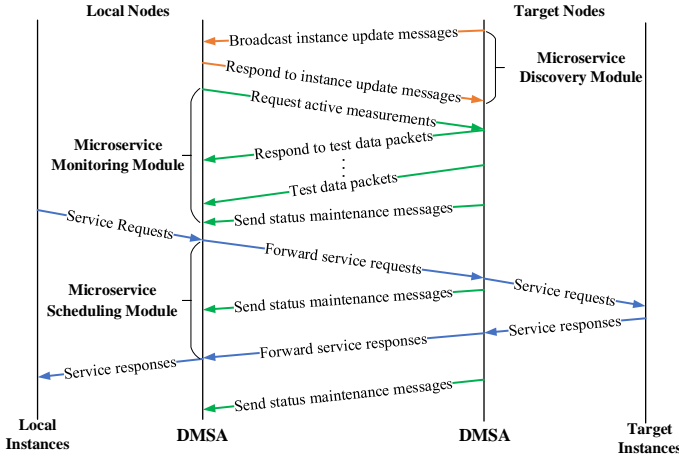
Local Nodes

Target Nodes

Broadcast instance update messages

Microservice Discovery Module

Respond to instance update messages

Request active measurements

Microservice Monitoring Module

Respond to test data packets

⋮

Test data packets

Send status maintenance messages

Service Requests

Forward service requests

Service requests

Microservice Scheduling Module

Send status maintenance messages

Service responses

Forward service responses

Service responses

Send status maintenance messages

Local Instances

DMSA

DMSA

Target Instances